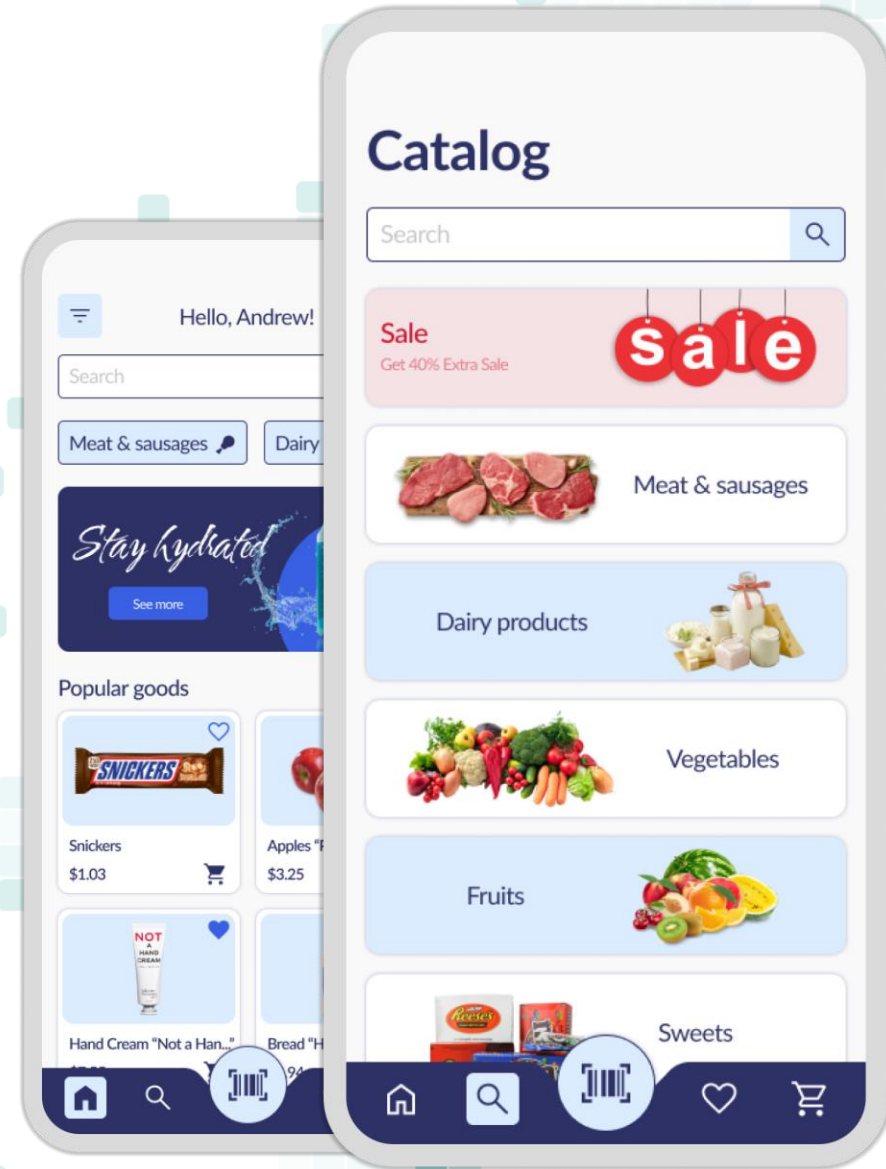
Hello, Andrew!

Search

Meat & sausages

Dairy

Stay hydrated

See more

Popular goods

SNICKERS

Snickers
$1.03

Apples "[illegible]
$3.25

NOT A HAND CREAM

Hand Cream "Not a Han..."

Bread "H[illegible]

Catalog

Search

Sale
Get 40% Extra Sale

sale

Meat & sausages

Dairy products

Vegetables

Fruits

Reese's

Sweets